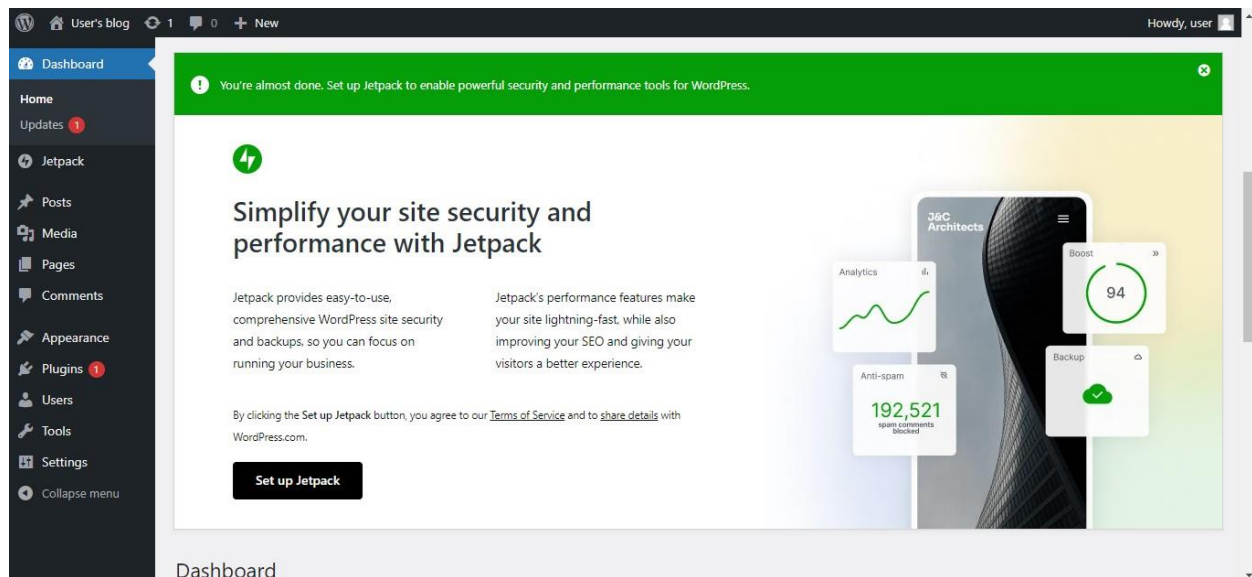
User's blog 1 0 + New

Howdy, user

Dashboard
Home
Updates 1
Jetpack
Posts
Media
Pages
Comments
Appearance
Plugins 1
Users
Tools
Settings
Collapse menu

You're almost done. Set up Jetpack to enable powerful security and performance tools for WordPress.

Simplify your site security and performance with Jetpack

Jetpack provides easy-to-use, comprehensive WordPress site security and backups, so you can focus on running your business.

Jetpack's performance features make your site lightning-fast, while also improving your SEO and giving your visitors a better experience.

By clicking the Set up Jetpack button, you agree to our Terms of Service and to share details with WordPress.com.

Set up Jetpack

J&C Architects

Analytics

Boost

94

Backup

Anti-spam

192,521
spam comments blocked

Dashboard